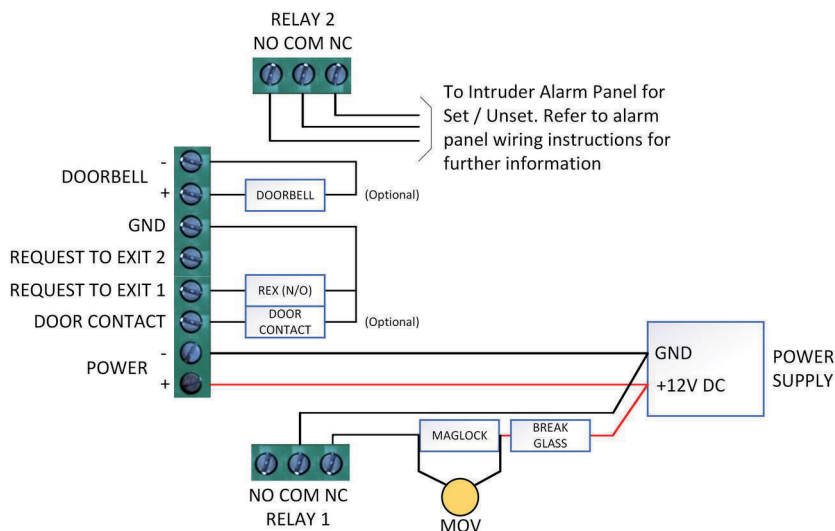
RELAY 2
NO COM NC

To Intruder Alarm Panel for Set / Unset. Refer to alarm panel wiring instructions for further information

DOORBELL
-
+
DOORBELL
(Optional)
GND
REQUEST TO EXIT 2
REQUEST TO EXIT 1
REX (N/O)
DOOR CONTACT
DOOR CONTACT
(Optional)
POWER
-
+

GND
+12V DC
POWER SUPPLY

MAGLOCK
BREAK GLASS

NO COM NC
RELAY 1
MOV